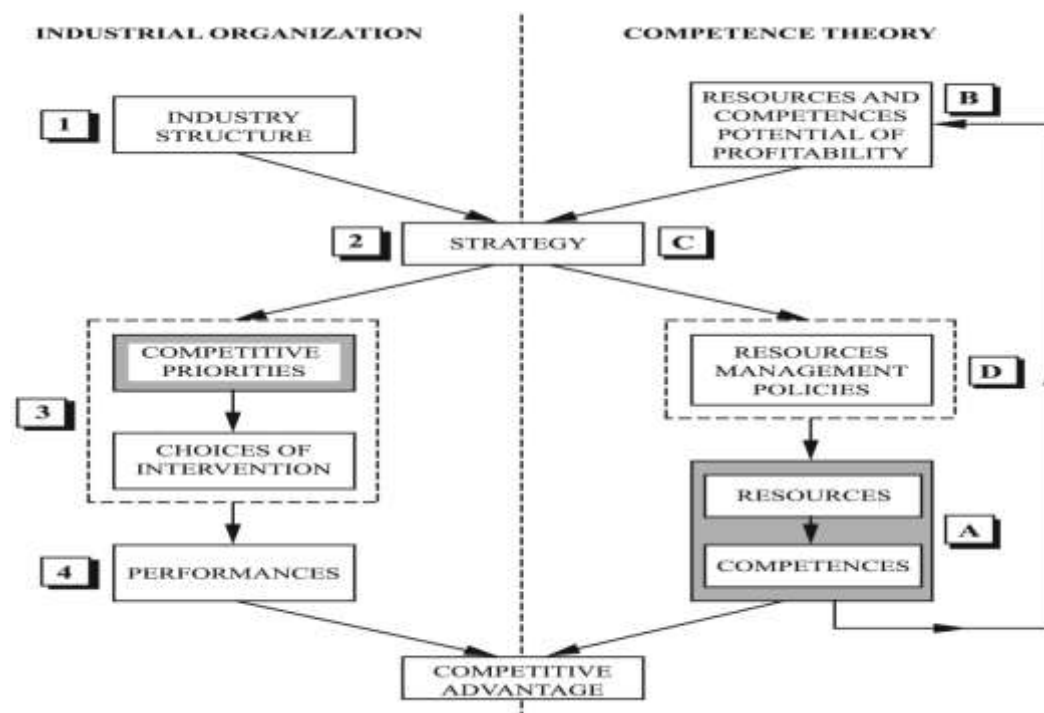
INDUSTRIAL ORGANIZATION

COMPETENCE THEORY

1

INDUSTRY STRUCTURE

RESOURCES AND COMPETENCES POTENTIAL OF PROFITABILITY

B

2

STRATEGY

C

COMPETITIVE PRIORITIES

3

CHOICES OF INTERVENTION

RESOURCES MANAGEMENT POLICIES

D

RESOURCES

A

COMPETENCES

4

PERFORMANCES

COMPETITIVE ADVANTAGE